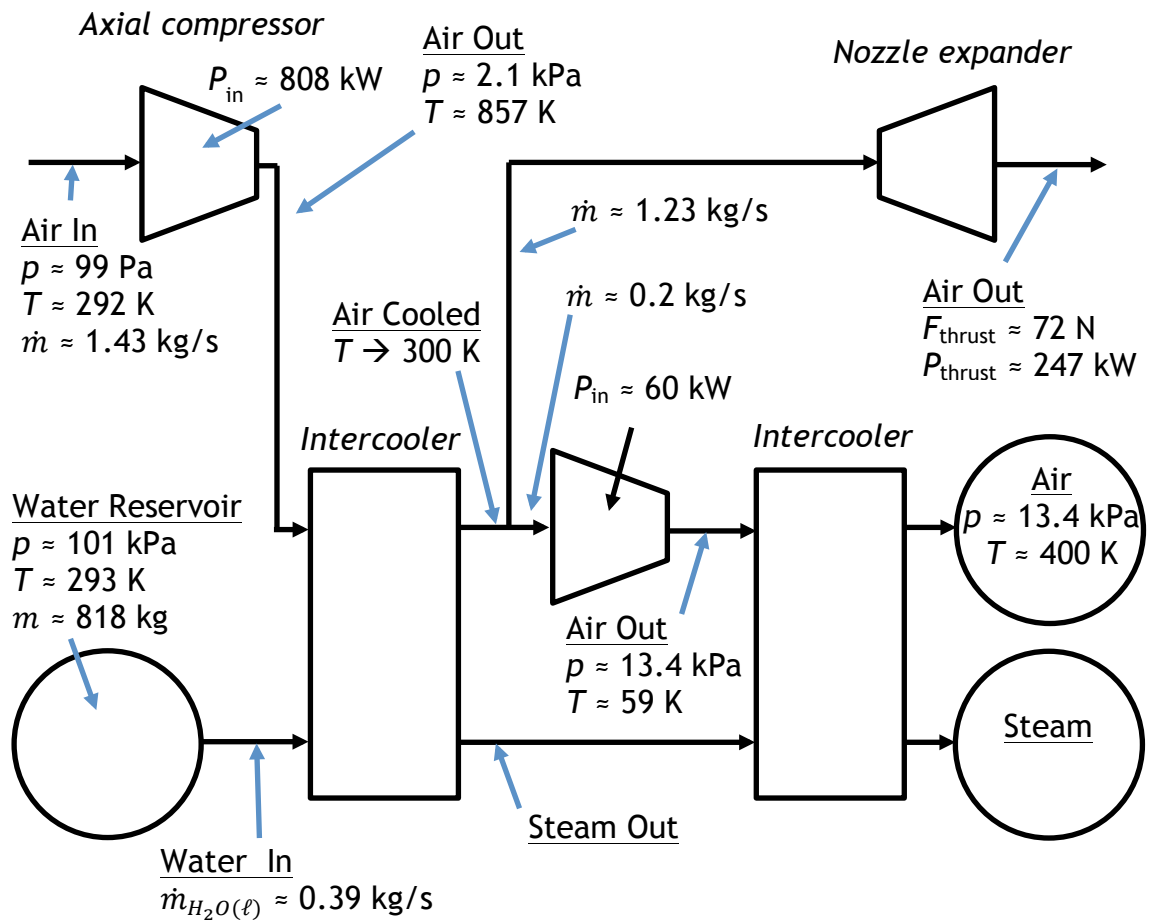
Axial compressor

$P_{in}$ ≈ 808 kW

Air Out
$p$ ≈ 2.1 kPa
$T$ ≈ 857 K

Nozzle expander

Air In
$p$ ≈ 99 Pa
$T$ ≈ 292 K
$\dot{m}$ ≈ 1.43 kg/s

$\dot{m}$ ≈ 1.23 kg/s

$\dot{m}$ ≈ 0.2 kg/s

Air Out
$F_{thrust}$ ≈ 72 N
$P_{thrust}$ ≈ 247 kW

Air Cooled
$T$ → 300 K

$P_{in}$ ≈ 60 kW

Intercooler

Intercooler

Water Reservoir
$p$ ≈ 101 kPa
$T$ ≈ 293 K
$m$ ≈ 818 kg

Air
$p$ ≈ 13.4 kPa
$T$ ≈ 400 K

Air Out
$p$ ≈ 13.4 kPa
$T$ ≈ 59 K

Steam

Steam Out

Water In
$\dot{m}_{H_2O(\ell)}$ ≈ 0.39 kg/s